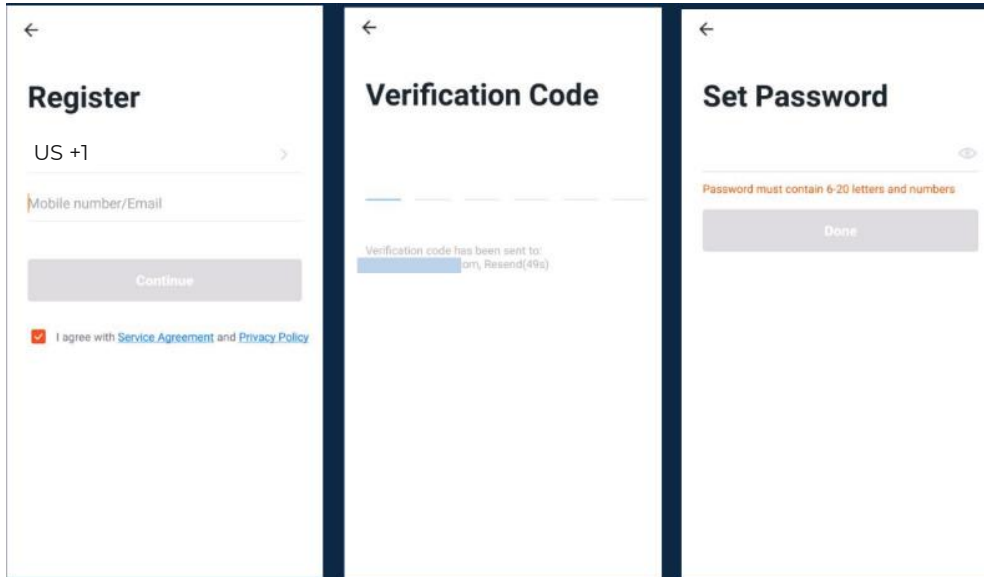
←

Register

US +1

Mobile number/Email

Continue

I agree with Service Agreement and Privacy Policy

←

Verification Code

Verification code has been sent to:
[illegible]om, Resend(49s)

←

Set Password

Password must contain 6-20 letters and numbers

Done